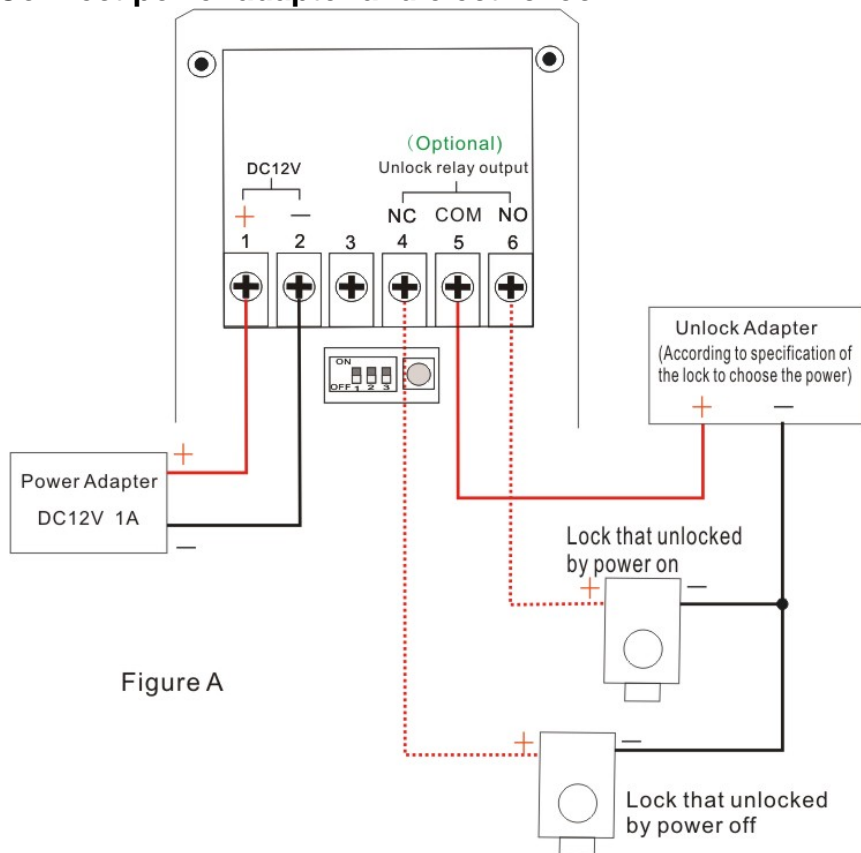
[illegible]

DC12V

+ —

1 2 3 4 5 6

(Optional)
Unlock relay output

NC COM NO

ON
OFF 1 2 3

Unlock Adapter
(According to specification of the lock to choose the power)

+ —

+

Power Adapter
DC12V 1A

—

Lock that unlocked by power on

+ —

Figure A

+ —

Lock that unlocked by power off